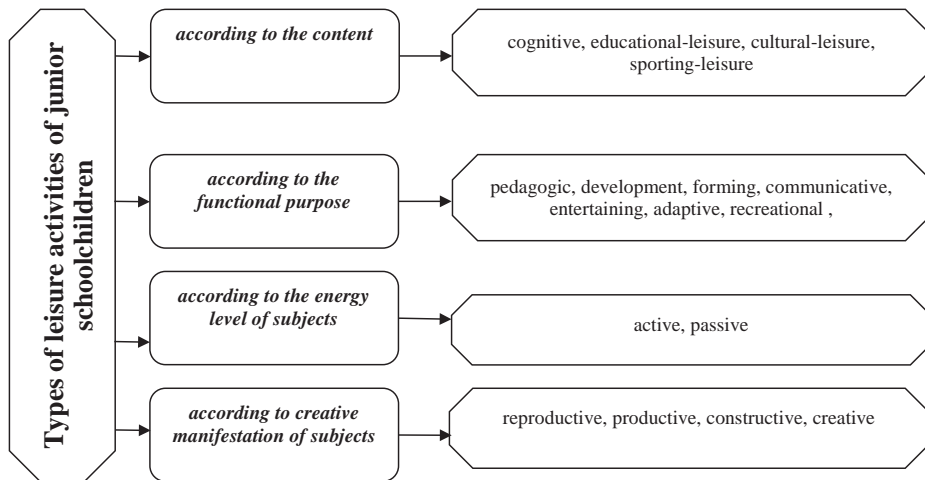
Types of leisure activities of junior schoolchildren

according to the content

cognitive, educational-leisure, cultural-leisure, sporting-leisure

according to the functional purpose

pedagogic, development, forming, communicative, entertaining, adaptive, recreational ,

according to the energy level of subjects

active, passive

according to creative manifestation of subjects

reproductive, productive, constructive, creative